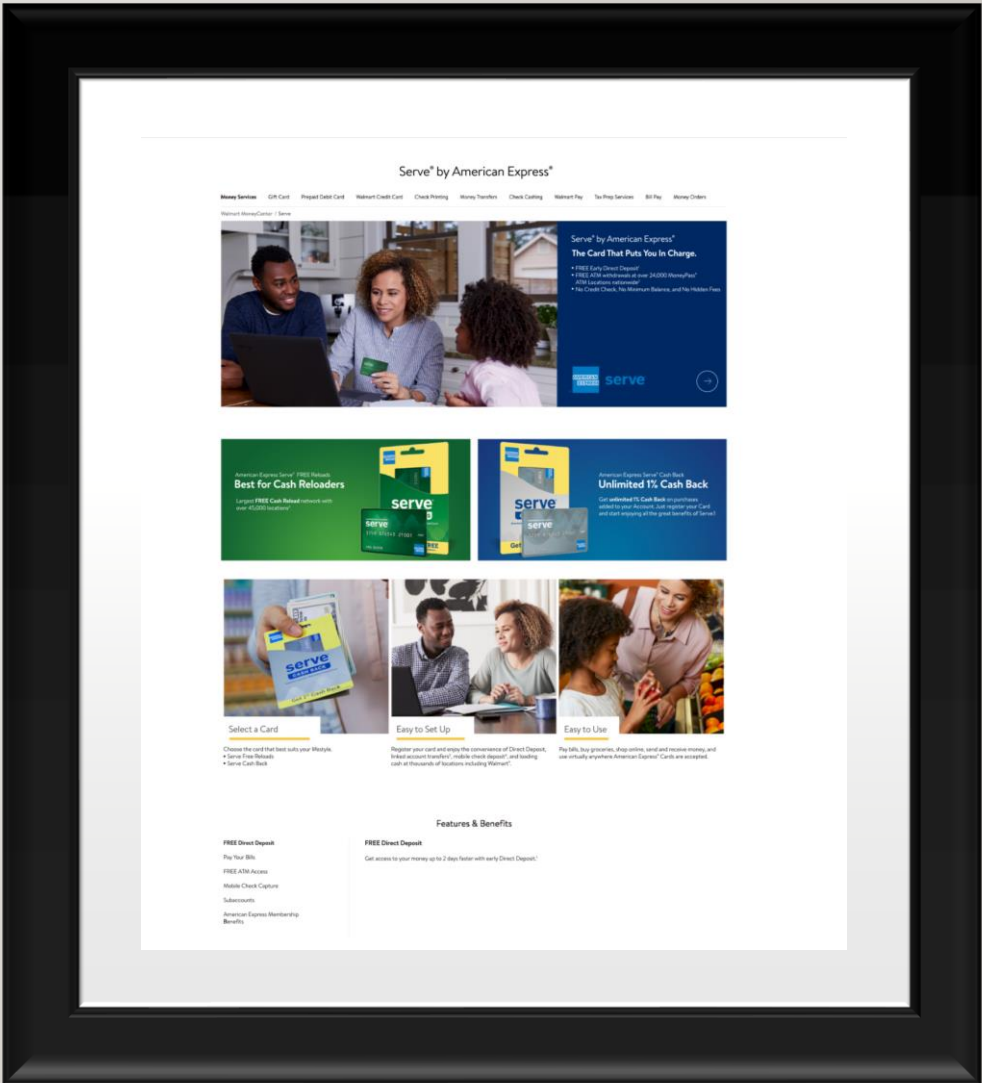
Serve® by American Express®

Money Services Gift Card Prepaid Debit Card Walmart Credit Card Check Printing Money Transfers Check Cashing Walmart Pay Tax Prep Services Bill Pay Money Orders

Walmart MoneyCenter / Serve

Serve® by American Express®
The Card That Puts You In Charge.

• FREE Early Direct Deposit¹
• FREE ATM withdrawals at over 24,000 MoneyPass® ATM Locations nationwide²
• No Credit Check, No Minimum Balance, and No Hidden Fees

serve

American Express Serve® FREE Reloads
Best for Cash Reloaders
Largest FREE Cash Reload network with over 45,000 locations³

serve

American Express Serve® Cash Back
Unlimited 1% Cash Back
Get unlimited 1% Cash Back on purchases added to your Account. Just register your Card and start enjoying all the great benefits of Serve!

serve

serve
CASH BACK

Select a Card
Choose the card that best suits your lifestyle.
• Serve Free Reloads
• Serve Cash Back

Easy to Set Up
Register your card and enjoy the convenience of Direct Deposit, linked account transfers⁴, mobile check deposit⁵, and loading cash at thousands of locations including Walmart³.

Easy to Use
Pay bills, buy groceries, shop online, send and receive money, and use virtually anywhere American Express® Cards are accepted.

Features & Benefits

FREE Direct Deposit
Pay Your Bills
FREE ATM Access
Mobile Check Capture
Subaccounts
American Express Membership Benefits

FREE Direct Deposit
Get access to your money up to 2 days faster with early Direct Deposit.¹